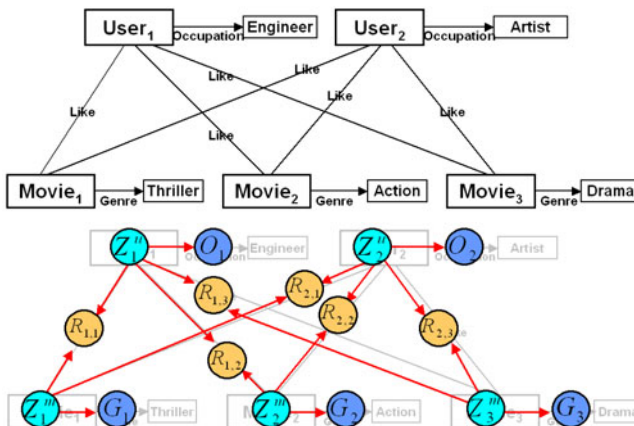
$User_1$
Occupation
Engineer
$User_2$
Occupation
Artist
Like
Like
Like
Like
Like
Like
$Movie_1$
Genre
Thriller
$Movie_2$
Genre
Action
$Movie_3$
Genre
Drama

$Z_1^u$
$O_1$
Engineer
$Z_2^u$
$O_2$
Artist
$R_{1,3}$
$R_{2,1}$
$R_{1,1}$
$R_{2,2}$
$R_{2,3}$
$R_{1,2}$
$Z_1^m$
$G_1$
Thriller
$Z_2^m$
$G_2$
Action
$Z_3^m$
$G_3$
Drama